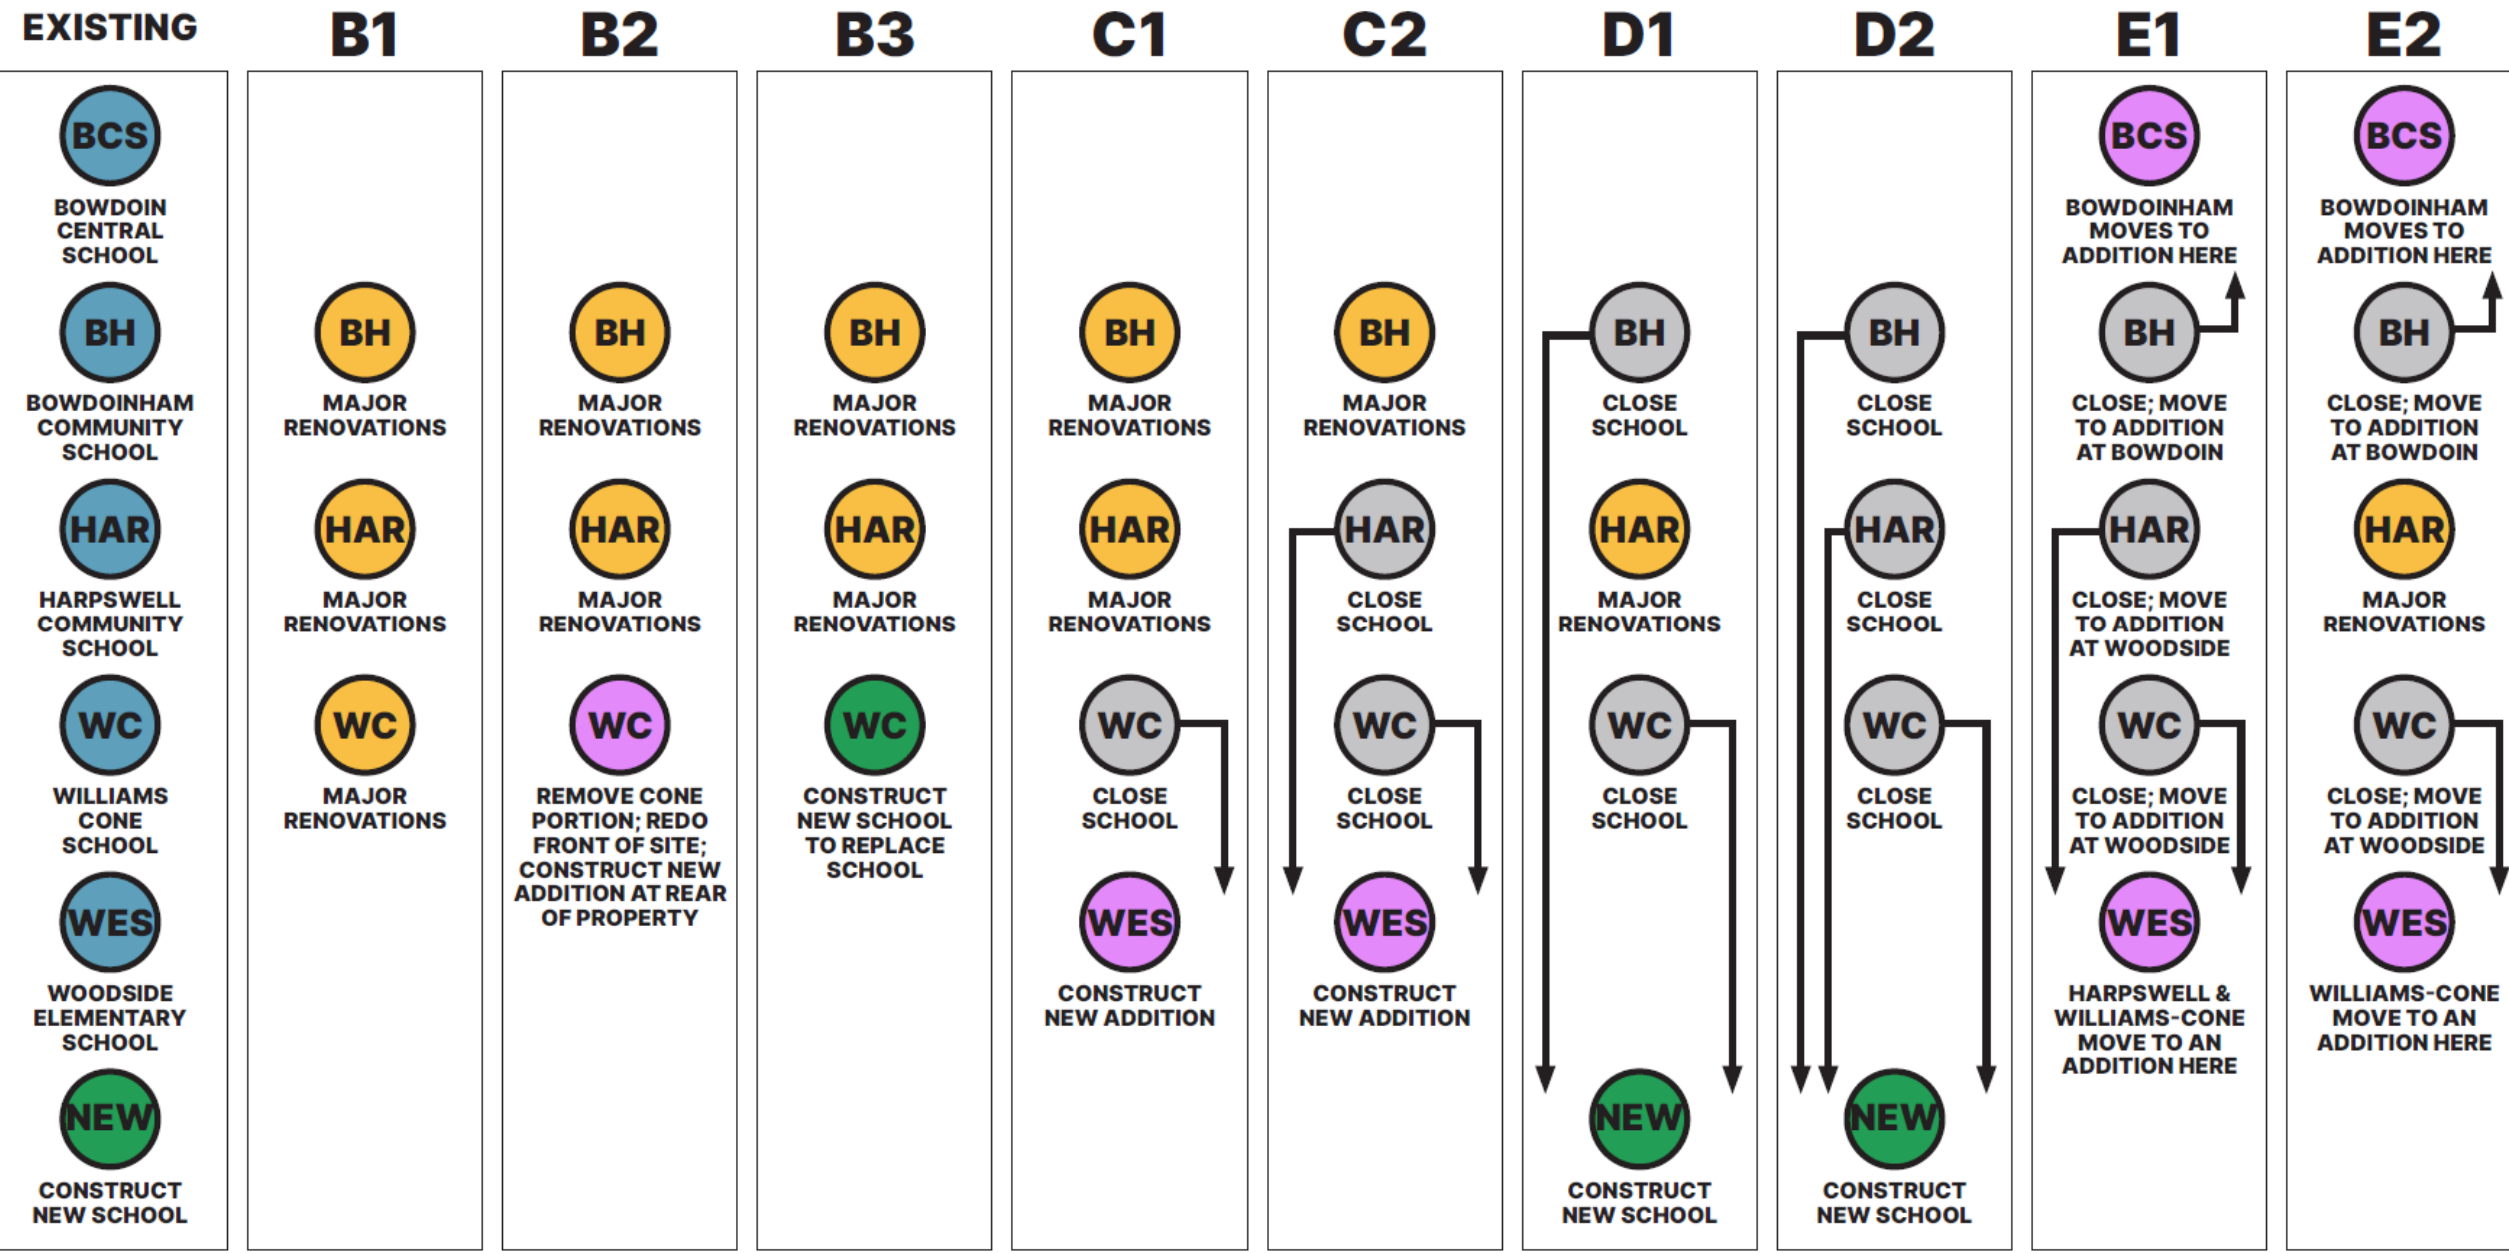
EXISTING

BCS
BOWDOIN CENTRAL SCHOOL

BH
BOWDOINHAM COMMUNITY SCHOOL

HAR
HARPSWELL COMMUNITY SCHOOL

WC
WILLIAMS CONE SCHOOL

WES
WOODSIDE ELEMENTARY SCHOOL

NEW
CONSTRUCT NEW SCHOOL

B1

BH
MAJOR RENOVATIONS

HAR
MAJOR RENOVATIONS

WC
MAJOR RENOVATIONS

B2

BH
MAJOR RENOVATIONS

HAR
MAJOR RENOVATIONS

WC
REMOVE CONE PORTION; REDO FRONT OF SITE; CONSTRUCT NEW ADDITION AT REAR OF PROPERTY

B3

BH
MAJOR RENOVATIONS

HAR
MAJOR RENOVATIONS

WC
CONSTRUCT NEW SCHOOL TO REPLACE SCHOOL

C1

BH
MAJOR RENOVATIONS

HAR
MAJOR RENOVATIONS

WC
CLOSE SCHOOL

WES
CONSTRUCT NEW ADDITION

C2

BH
MAJOR RENOVATIONS

HAR
CLOSE SCHOOL

WC
CLOSE SCHOOL

WES
CONSTRUCT NEW ADDITION

D1

BH
CLOSE SCHOOL

HAR
MAJOR RENOVATIONS

WC
CLOSE SCHOOL

NEW
CONSTRUCT NEW SCHOOL

D2

BH
CLOSE SCHOOL

HAR
CLOSE SCHOOL

WC
CLOSE SCHOOL

NEW
CONSTRUCT NEW SCHOOL

E1

BCS
BOWDOINHAM MOVES TO ADDITION HERE

BH
CLOSE; MOVE TO ADDITION AT BOWDOIN

HAR
CLOSE; MOVE TO ADDITION AT WOODSIDE

WC
CLOSE; MOVE TO ADDITION AT WOODSIDE

WES
HARPSWELL & WILLIAMS-CONE MOVE TO AN ADDITION HERE

E2

BCS
BOWDOINHAM MOVES TO ADDITION HERE

BH
CLOSE; MOVE TO ADDITION AT BOWDOIN

HAR
MAJOR RENOVATIONS

WC
CLOSE; MOVE TO ADDITION AT WOODSIDE

WES
WILLIAMS-CONE MOVE TO AN ADDITION HERE